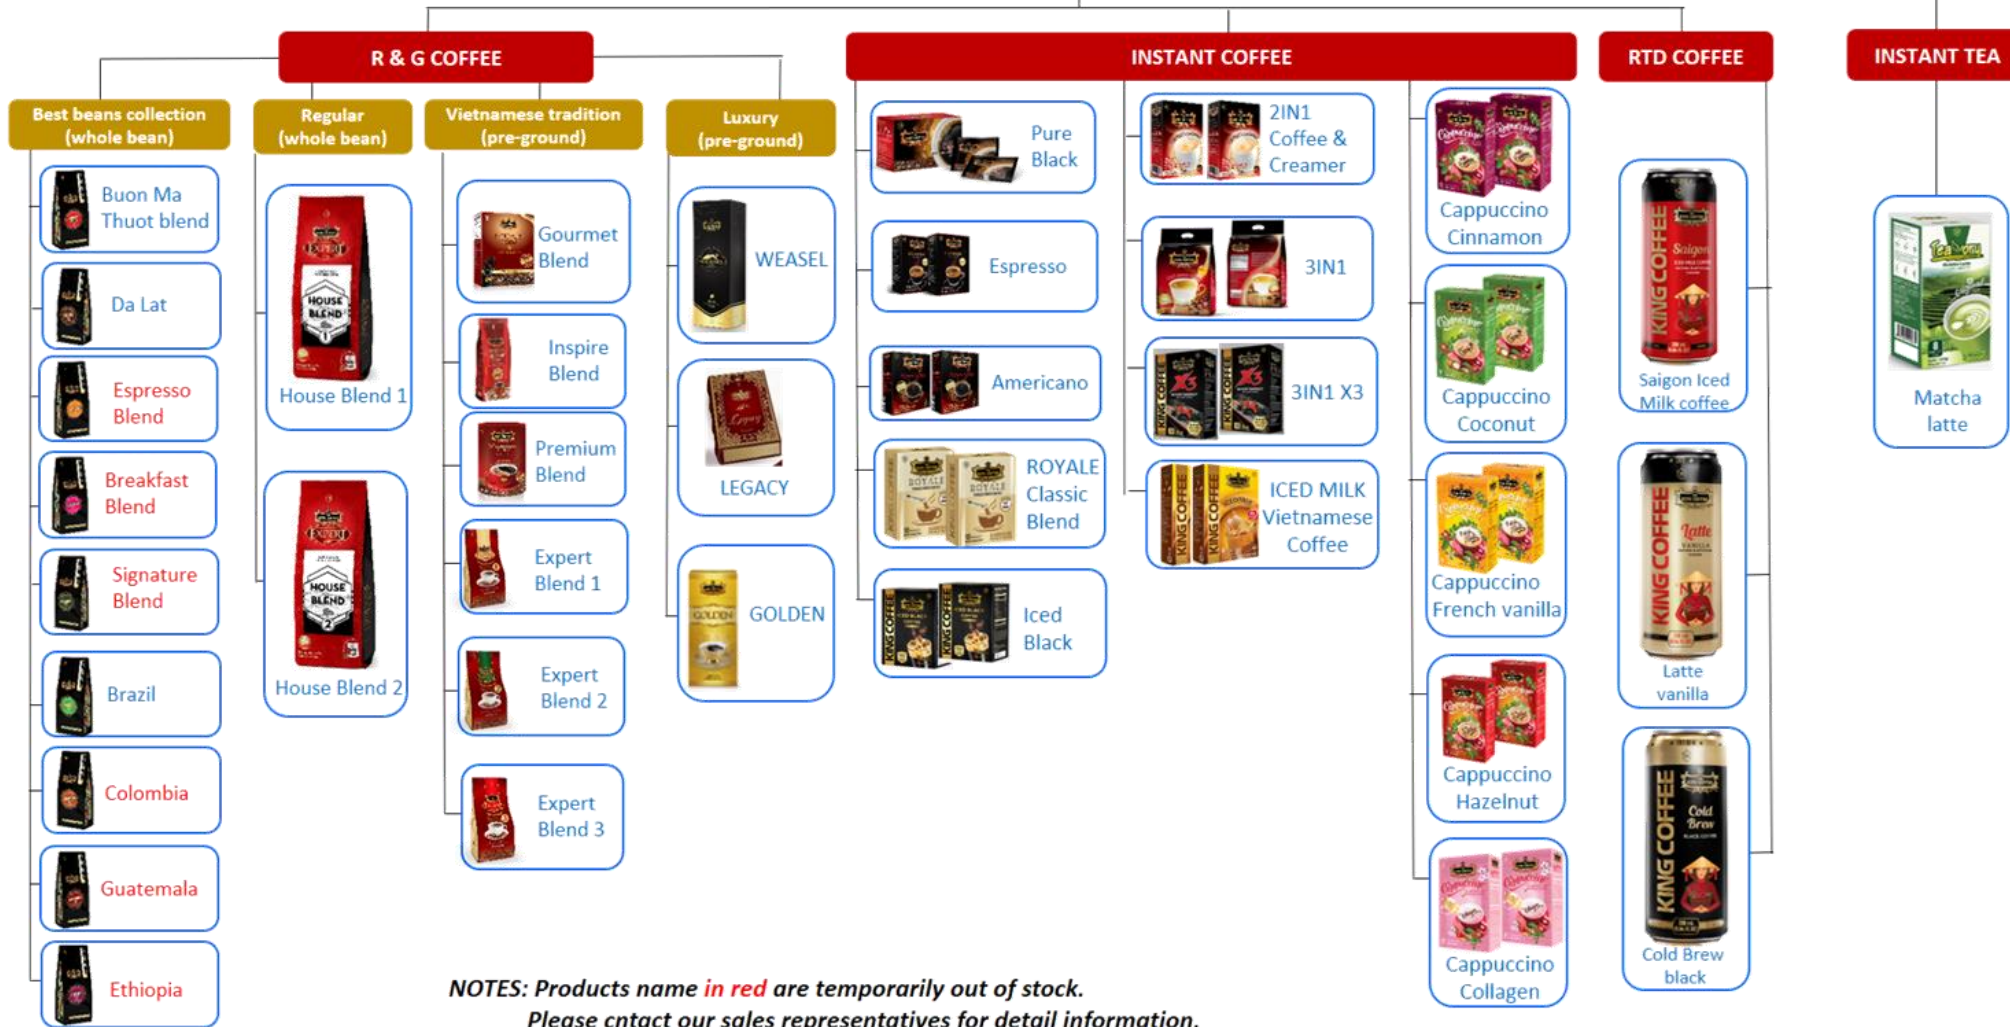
R & G COFFEE

Best beans collection (whole bean)

Buon Ma Thuot blend

Da Lat

Espresso Blend

Breakfast Blend

Signature Blend

Brazil

Colombia

Guatemala

Ethiopia

Regular (whole bean)

House Blend 1

House Blend 2

Vietnamese tradition (pre-ground)

Gourmet Blend

Inspire Blend

Premium Blend

Expert Blend 1

Expert Blend 2

Expert Blend 3

Luxury (pre-ground)

WEASEL

LEGACY

GOLDEN

INSTANT COFFEE

Pure Black

Espresso

Americano

ROYALE Classic Blend

Iced Black

2IN1 Coffee & Creamer

3IN1

3IN1 X3

ICED MILK Vietnamese Coffee

Cappuccino Cinnamon

Cappuccino Coconut

Cappuccino French vanilla

Cappuccino Hazelnut

Cappuccino Collagen

RTD COFFEE

Saigon Iced Milk coffee

Latte vanilla

Cold Brew black

INSTANT TEA

Matcha latte

NOTES: Products name in red are temporarily out of stock.
Please cntact our sales representatives for detail information.